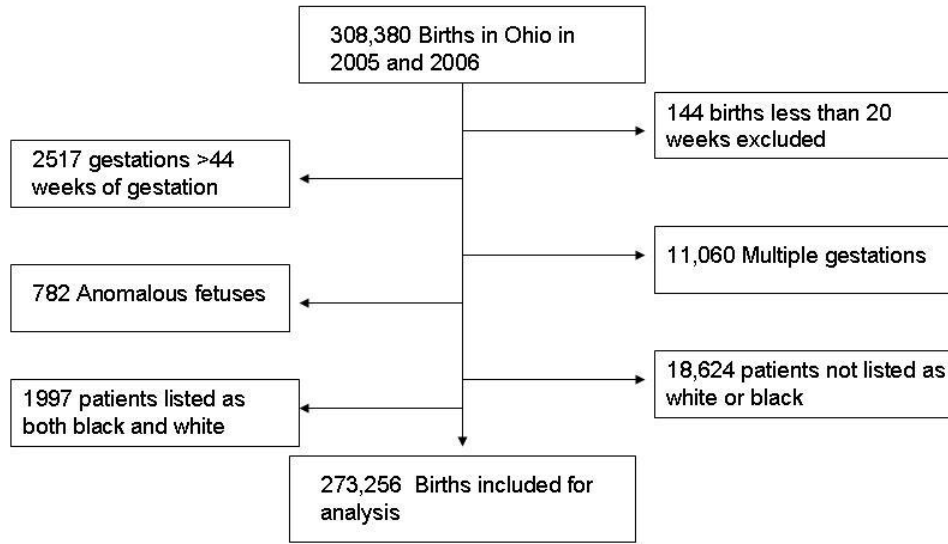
308,380 Births in Ohio in 2005 and 2006

144 births less than 20 weeks excluded

2517 gestations >44 weeks of gestation

11,060 Multiple gestations

782 Anomalous fetuses

18,624 patients not listed as white or black

1997 patients listed as both black and white

273,256 Births included for analysis